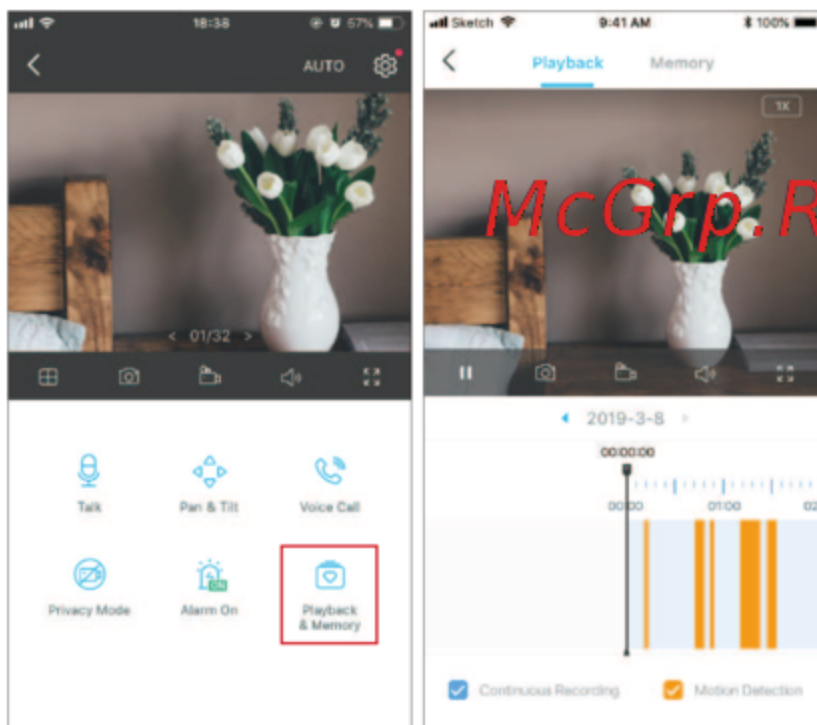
18:38

57%

AUTO

< 01/32 >

Talk

Pan & Tilt

Voice Call

Privacy Mode

Alarm On

Playback & Memory

Sketch

9:41 AM

100%

Playback

Memory

1X

McGrp.R

2019-3-8

00:00:00

00:00

01:00

02

Continuous Recording

Motion Detection